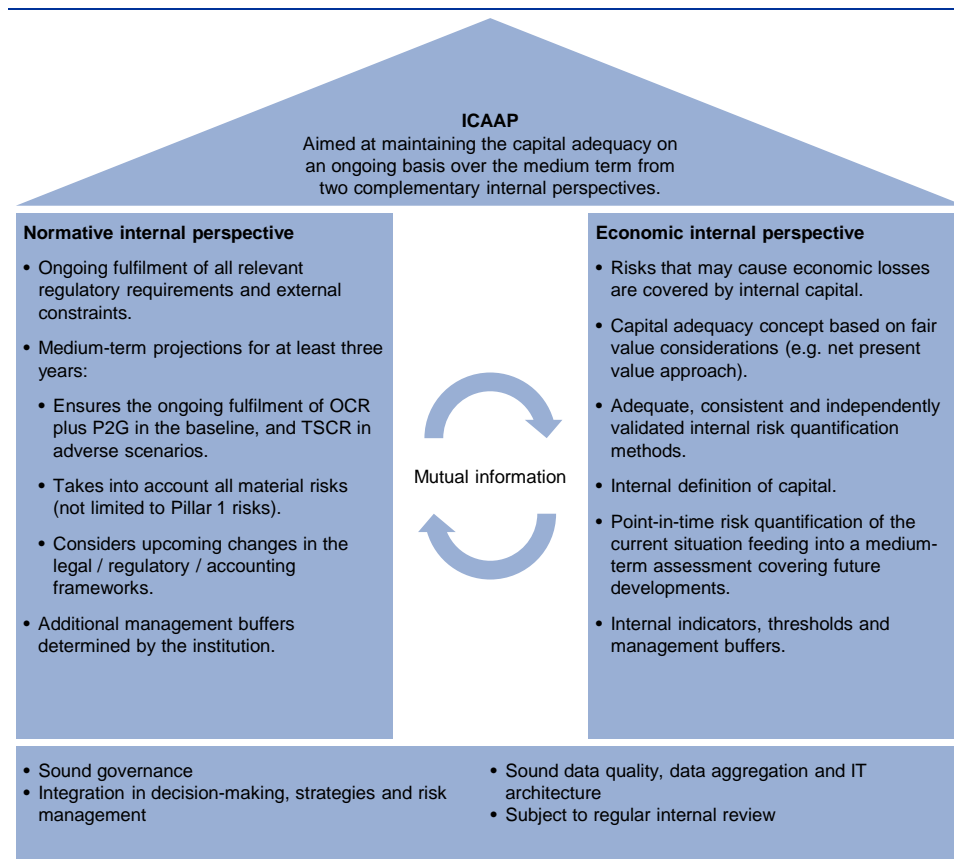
**ICAAP**
Aimed at maintaining the capital adequacy on an ongoing basis over the medium term from two complementary internal perspectives.

**Normative internal perspective**

• Ongoing fulfilment of all relevant regulatory requirements and external constraints.

• Medium-term projections for at least three years:

• Ensures the ongoing fulfilment of OCR plus P2G in the baseline, and TSCR in adverse scenarios.

• Takes into account all material risks (not limited to Pillar 1 risks).

• Considers upcoming changes in the legal / regulatory / accounting frameworks.

• Additional management buffers determined by the institution.

Mutual information

**Economic internal perspective**

• Risks that may cause economic losses are covered by internal capital.

• Capital adequacy concept based on fair value considerations (e.g. net present value approach).

• Adequate, consistent and independently validated internal risk quantification methods.

• Internal definition of capital.

• Point-in-time risk quantification of the current situation feeding into a medium-term assessment covering future developments.

• Internal indicators, thresholds and management buffers.

• Sound governance
• Integration in decision-making, strategies and risk management

• Sound data quality, data aggregation and IT architecture
• Subject to regular internal review